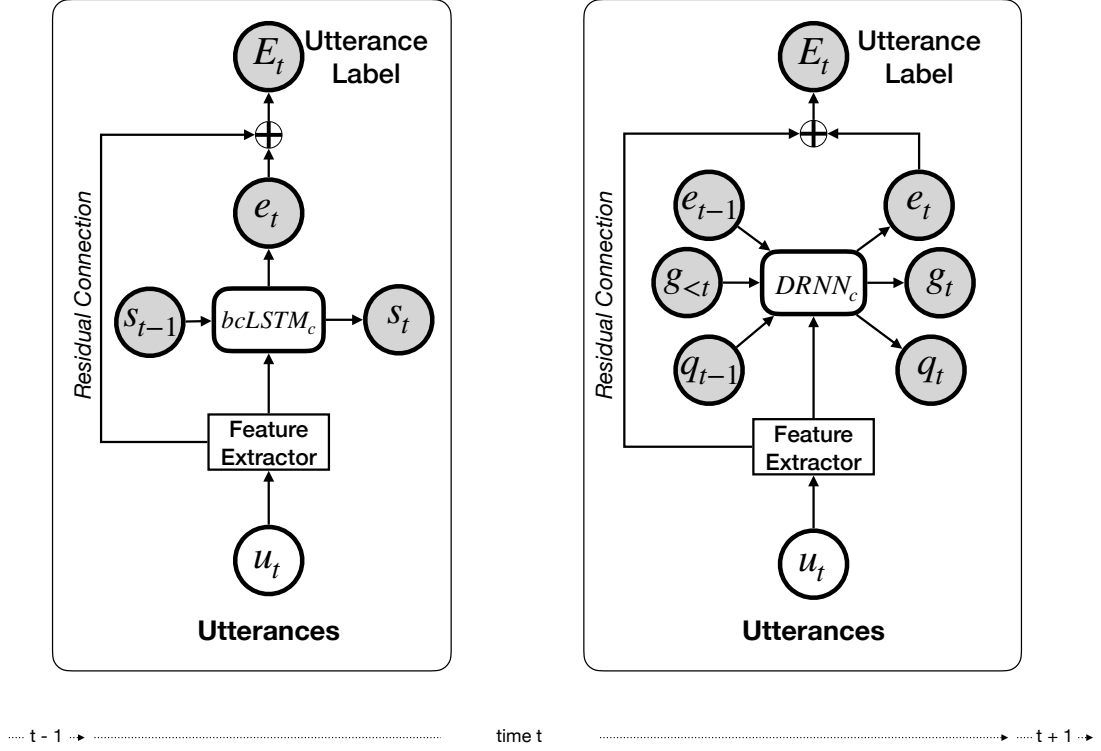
$E_t$ Utterance Label

$\oplus$

Residual Connection

$e_t$

$s_{t-1}$ $bcLSTM_c$ $s_t$

Feature Extractor

$u_t$

Utterances

$E_t$ Utterance Label

$\oplus$

Residual Connection

$e_{t-1}$ $e_t$

$g_{<t}$ $DRNN_c$ $g_t$

$q_{t-1}$ $q_t$

Feature Extractor

$u_t$

Utterances

t - 1 time t t + 1